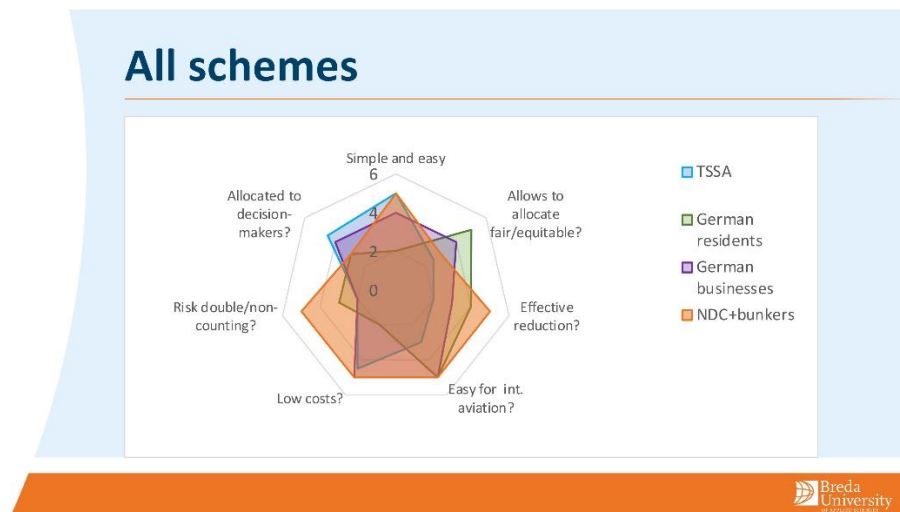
All schemes

Simple and easy

6

4

2

0

Allows to allocate fair/equitable?

Effective reduction?

Easy for int. aviation?

Low costs?

Risk double/non-counting?

Allocated to decision-makers?

TSSA

German residents

German businesses

NDC+bunkers

Breda University